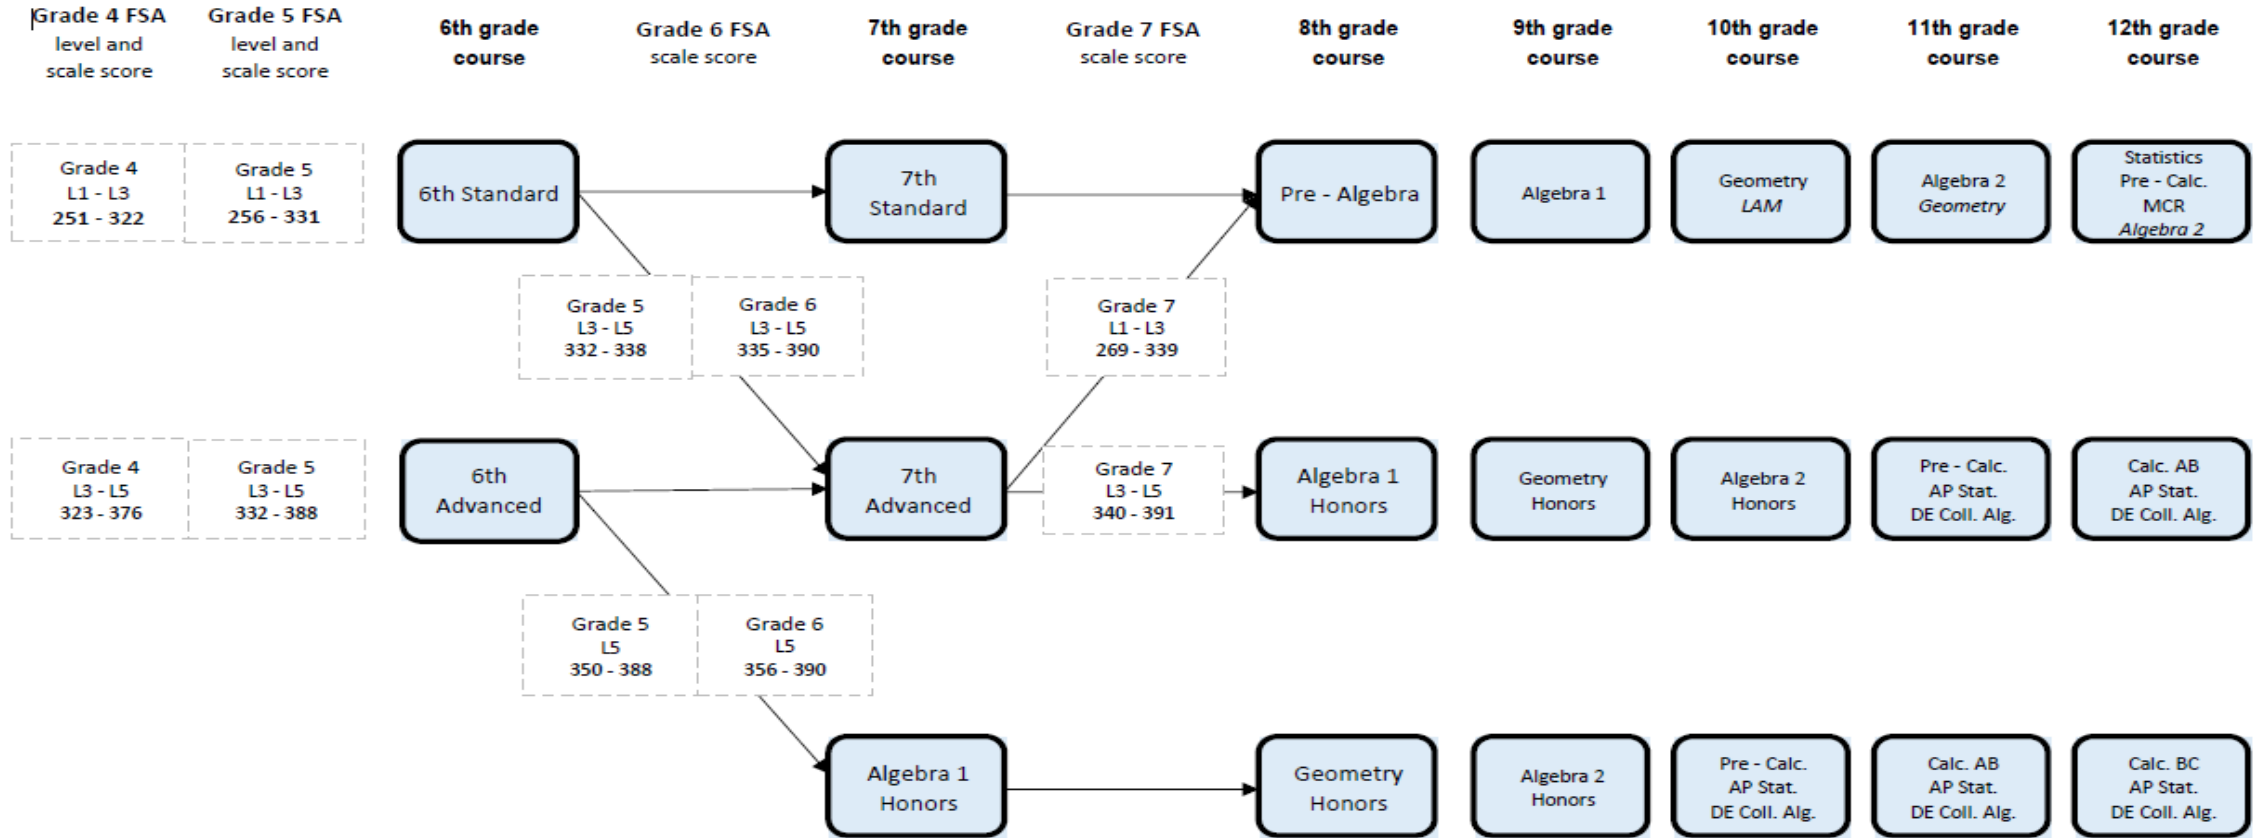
Grade 4 FSA level and scale score

Grade 5 FSA level and scale score

6th grade course

Grade 6 FSA scale score

7th grade course

Grade 7 FSA scale score

8th grade course

9th grade course

10th grade course

11th grade course

12th grade course

Grade 4 L1 - L3 251 - 322

Grade 5 L1 - L3 256 - 331

6th Standard

7th Standard

Pre - Algebra

Algebra 1

Geometry LAM

Algebra 2 Geometry

Statistics Pre - Calc. MCR Algebra 2

Grade 5 L3 - L5 332 - 338

Grade 6 L3 - L5 335 - 390

Grade 7 L1 - L3 269 - 339

Grade 4 L3 - L5 323 - 376

Grade 5 L3 - L5 332 - 388

6th Advanced

7th Advanced

Grade 7 L3 - L5 340 - 391

Algebra 1 Honors

Geometry Honors

Algebra 2 Honors

Pre - Calc. AP Stat. DE Coll. Alg.

Calc. AB AP Stat. DE Coll. Alg.

Grade 5 L5 350 - 388

Grade 6 L5 356 - 390

Algebra 1 Honors

Geometry Honors

Algebra 2 Honors

Pre - Calc. AP Stat. DE Coll. Alg.

Calc. AB AP Stat. DE Coll. Alg.

Calc. BC AP Stat. DE Coll. Alg.